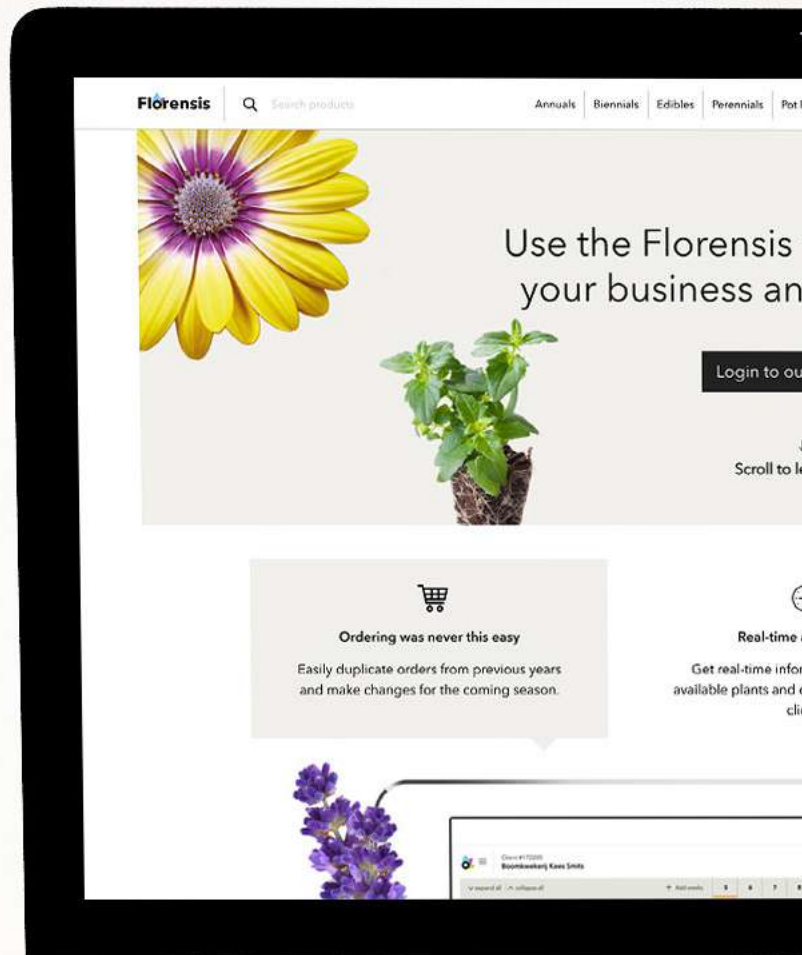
Florensis
Search products
Annuals | Biennials | Edibles | Perennials | Pot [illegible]

Use the Florensis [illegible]
your business an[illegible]

Login to ou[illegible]

Scroll to le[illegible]

Ordering was never this easy
Easily duplicate orders from previous years and make changes for the coming season.

Real-time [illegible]
Get real-time infor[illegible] available plants and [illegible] cli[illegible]

Client #172200
Boomkwekerij Kees Smits
expand all collapse all
Add weeks
5 6 7 8